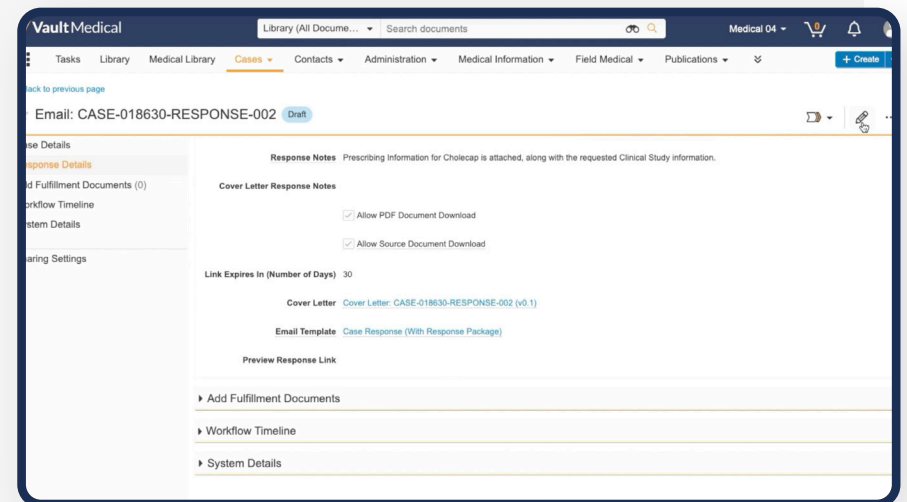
Vault Medical

Library (All Docume... ▾ Search documents

Medical 04 ▾

0

Tasks Library Medical Library Cases ▾ Contacts ▾ Administration ▾ Medical Information ▾ Field Medical ▾ Publications ▾

+ Create

ack to previous page

Email: CASE-018630-RESPONSE-002 Draft

se Details
sponse Details
d Fulfillment Documents (0)
orkflow Timeline
stem Details

aring Settings

Response Notes Prescribing Information for Cholecap is attached, along with the requested Clinical Study information.

Cover Letter Response Notes

Allow PDF Document Download

Allow Source Document Download

Link Expires In (Number of Days) 30

Cover Letter Cover Letter: CASE-018630-RESPONSE-002 (v0.1)

Email Template Case Response (With Response Package)

Preview Response Link

▸ Add Fulfillment Documents

▸ Workflow Timeline

▸ System Details